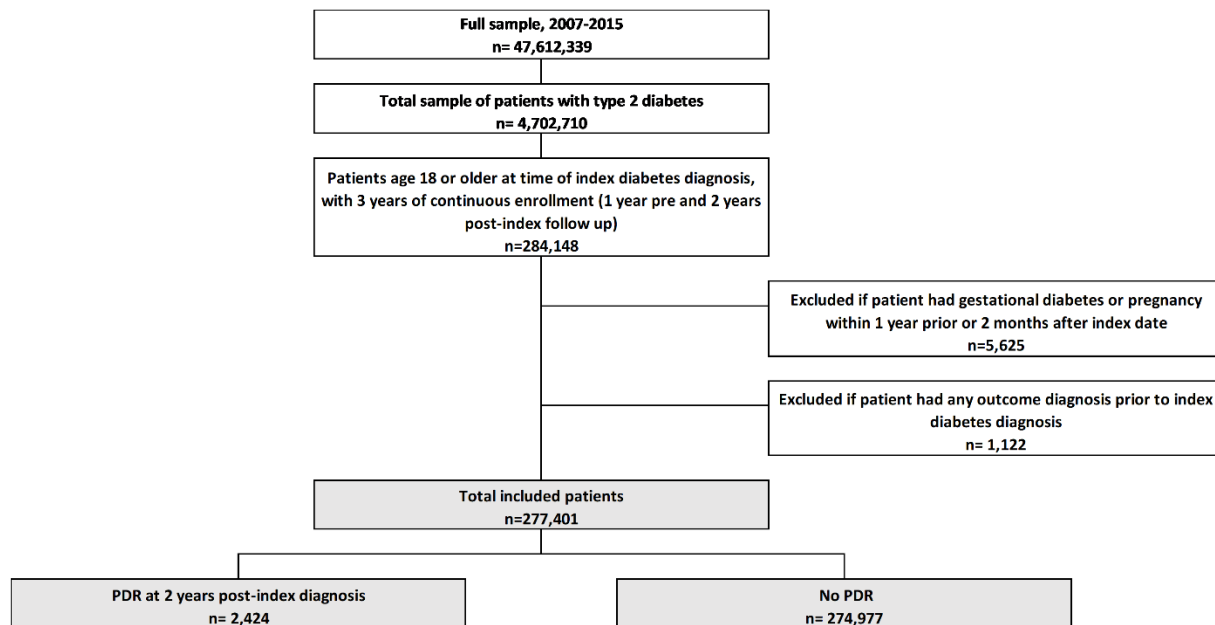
Full sample, 2007-2015
n= 47,612,339

Total sample of patients with type 2 diabetes
n= 4,702,710

Patients age 18 or older at time of index diabetes diagnosis, with 3 years of continuous enrollment (1 year pre and 2 years post-index follow up)
n=284,148

Excluded if patient had gestational diabetes or pregnancy within 1 year prior or 2 months after index date
n=5,625

Excluded if patient had any outcome diagnosis prior to index diabetes diagnosis
n= 1,122

Total included patients
n=277,401

PDR at 2 years post-index diagnosis
n= 2,424

No PDR
n= 274,977